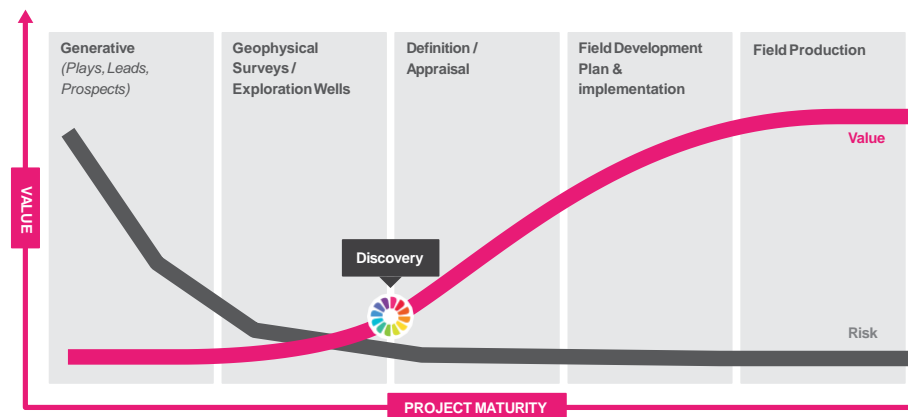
VALUE

Generative
(Plays, Leads, Prospects)

Geophysical Surveys / Exploration Wells

Definition / Appraisal

Field Development Plan & implementation

Field Production

Value

Discovery

Risk

PROJECT MATURITY